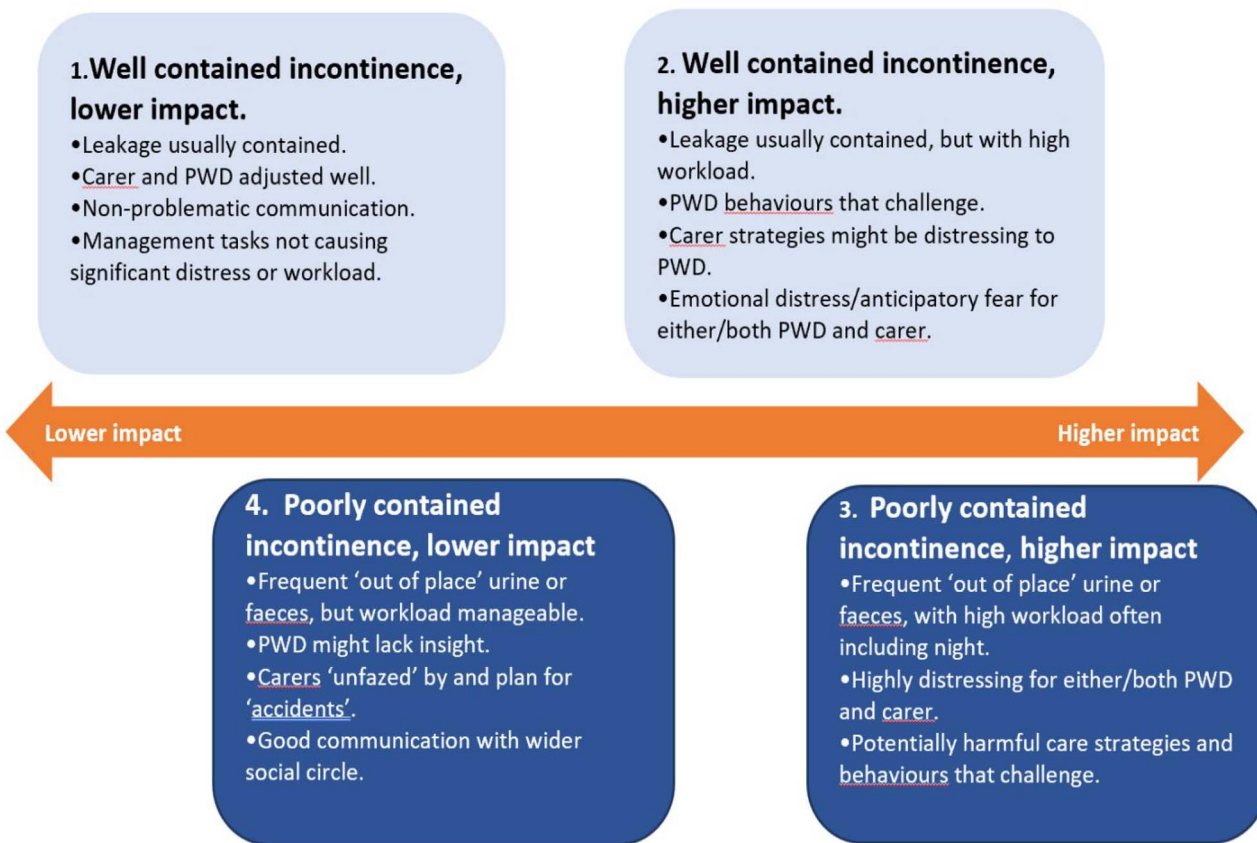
1.Well contained incontinence, lower impact.

•Leakage usually contained.
•Carer and PWD adjusted well.
•Non-problematic communication.
•Management tasks not causing significant distress or workload.

2. Well contained incontinence, higher impact.

•Leakage usually contained, but with high workload.
•PWD behaviours that challenge.
•Carer strategies might be distressing to PWD.
•Emotional distress/anticipatory fear for either/both PWD and carer.

Lower impact

Higher impact

4. Poorly contained incontinence, lower impact

•Frequent 'out of place' urine or faeces, but workload manageable.
•PWD might lack insight.
•Carers 'unfazed' by and plan for 'accidents'.
•Good communication with wider social circle.

3. Poorly contained incontinence, higher impact

•Frequent 'out of place' urine or faeces, with high workload often including night.
•Highly distressing for either/both PWD and carer.
•Potentially harmful care strategies and behaviours that challenge.